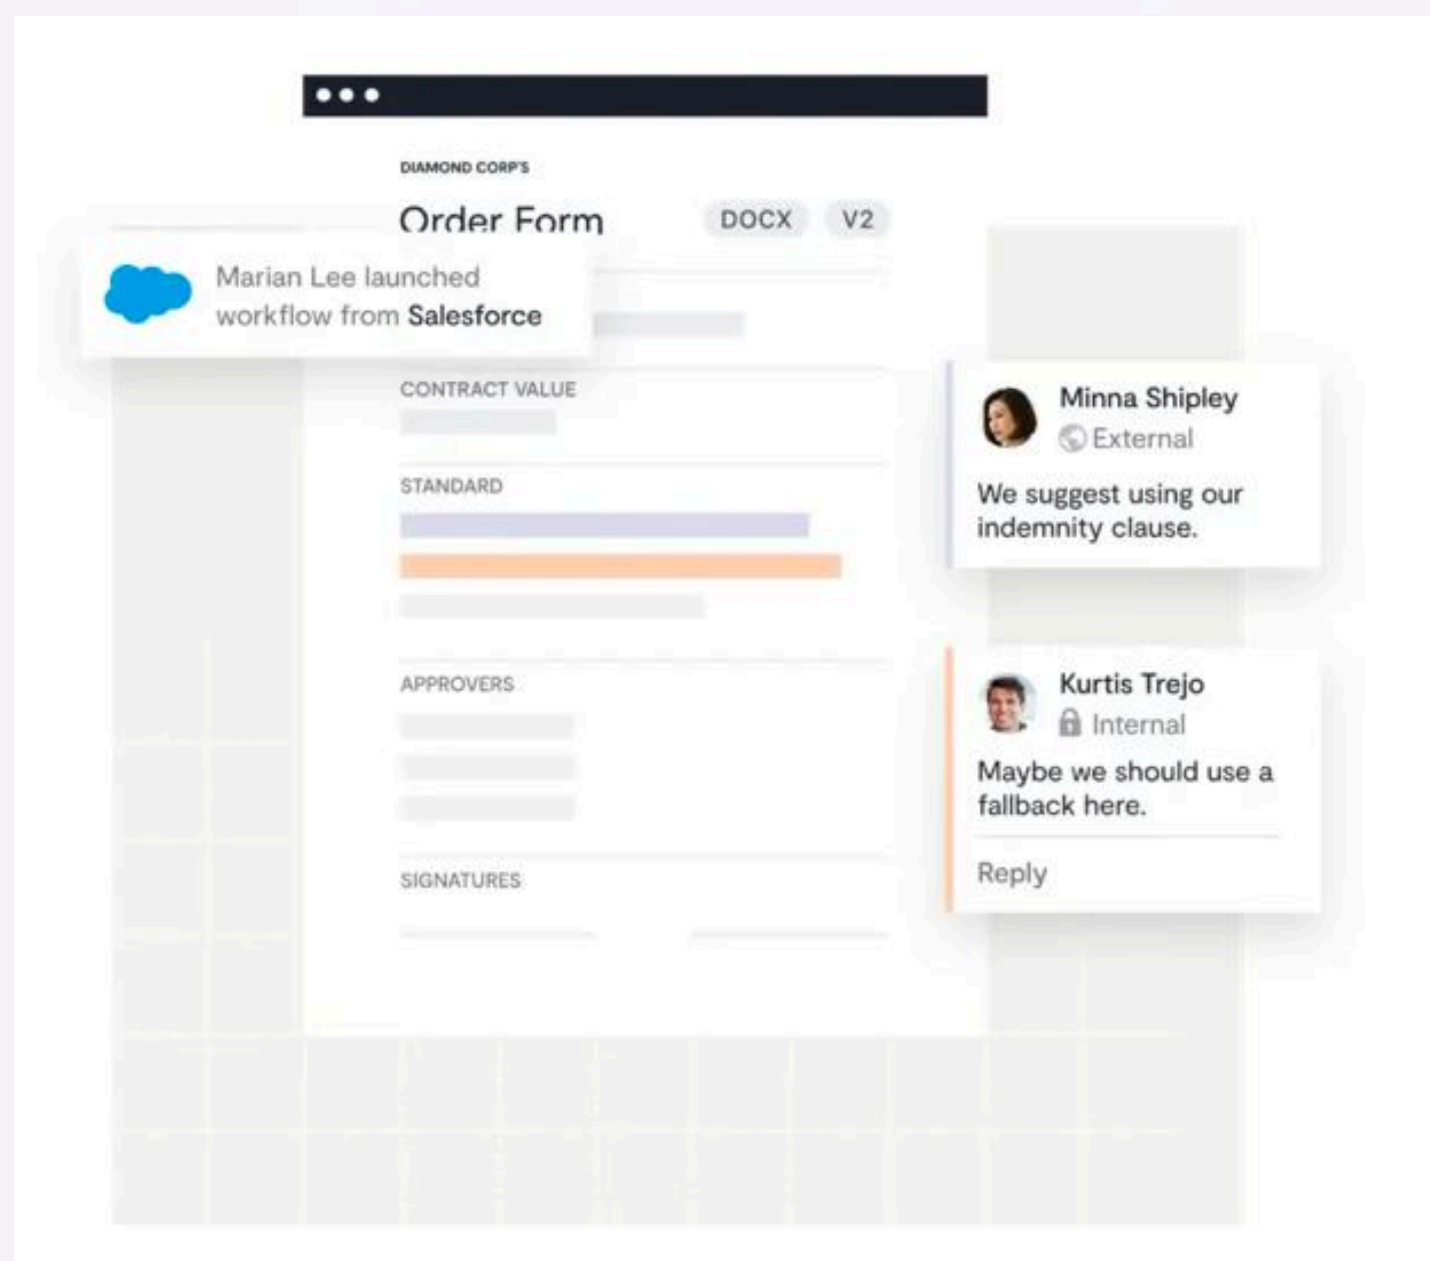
DIAMOND CORP'S

Order Form DOCX V2

Marian Lee launched workflow from Salesforce

CONTRACT VALUE

STANDARD

APPROVERS

SIGNATURES

Minna Shipley
External

We suggest using our indemnity clause.

Kurtis Trejo
Internal

Maybe we should use a fallback here.

Reply